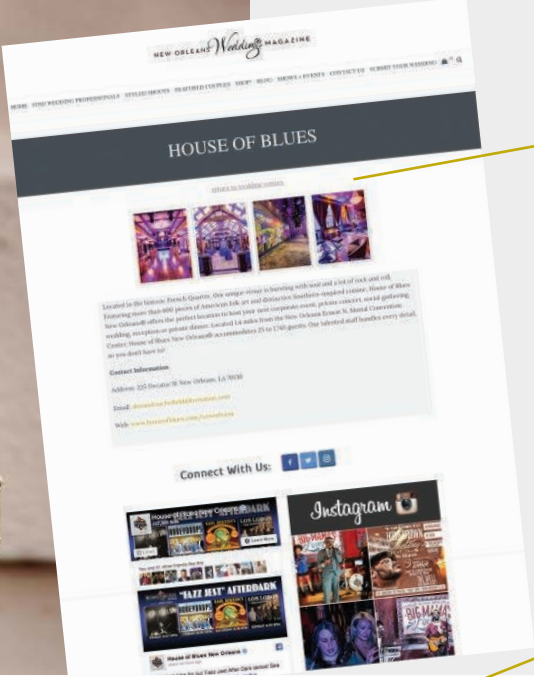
NEW ORLEANS Weddings MAGAZINE

HOME FIND WEDDING PROFESSIONALS STYLED SHOOTS FEATURED COUPLES SHOP BLOG SHOWS + EVENTS CONTACT US SUBMIT YOUR WEDDING

HOUSE OF BLUES

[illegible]

Located in the historic French Quarter, this unique venue is bursting with soul and a lot of rock and roll. Featuring more than 600 pieces of American folk art and distinctive Southern-inspired cuisine, House of Blues New Orleans® offers the perfect location to host your next corporate event, private concert, social gathering, wedding, reception or private dinner. Located 1.6 miles from the New Orleans Ernest N. Morial Convention Center, House of Blues New Orleans® accommodates 25 to 1,740 guests. Our talented staff handles every detail, so you don't have to!

Contact Information

Address: 225 Decatur St New Orleans, LA 70130

Email: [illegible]

Web: www.houseofblues.com/neworleans

Connect With Us:

House of Blues New Orleans

"JAZZ FEST" AFTERDARK

Learn More

House of Blues New Orleans

Instagram